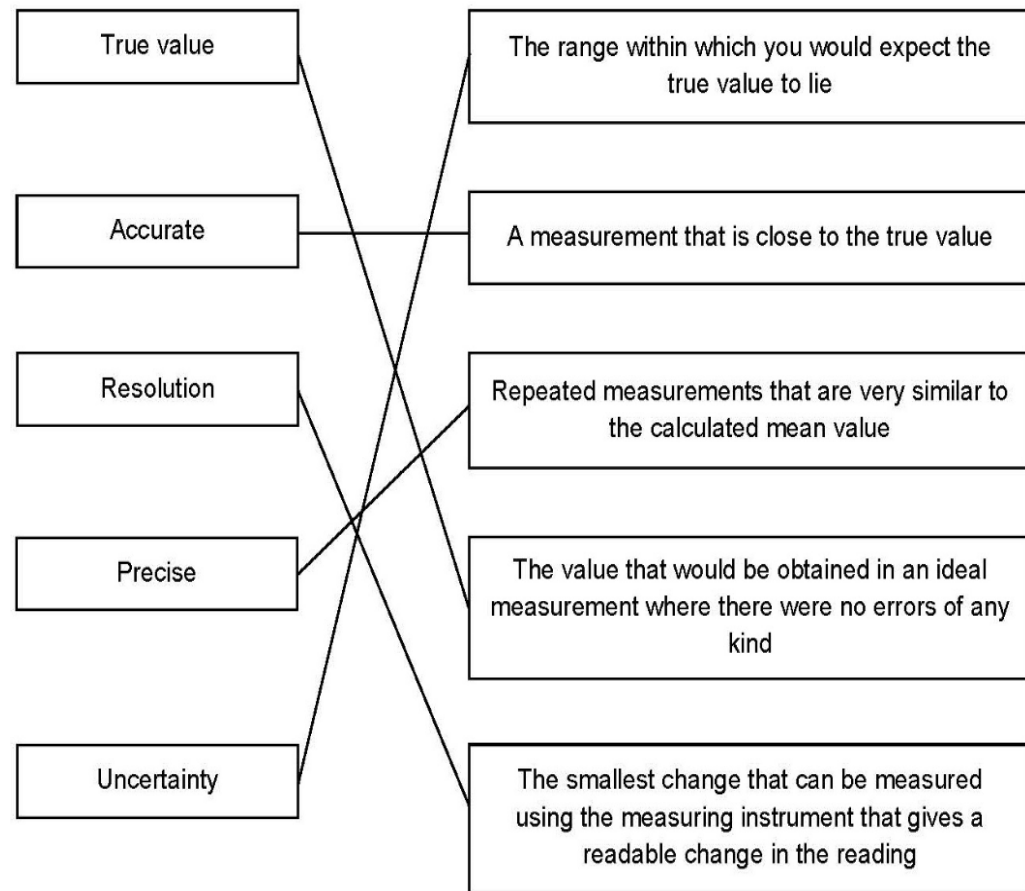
True value

Accurate

Resolution

Precise

Uncertainty

The range within which you would expect the true value to lie

A measurement that is close to the true value

Repeated measurements that are very similar to the calculated mean value

The value that would be obtained in an ideal measurement where there were no errors of any kind

The smallest change that can be measured using the measuring instrument that gives a readable change in the reading